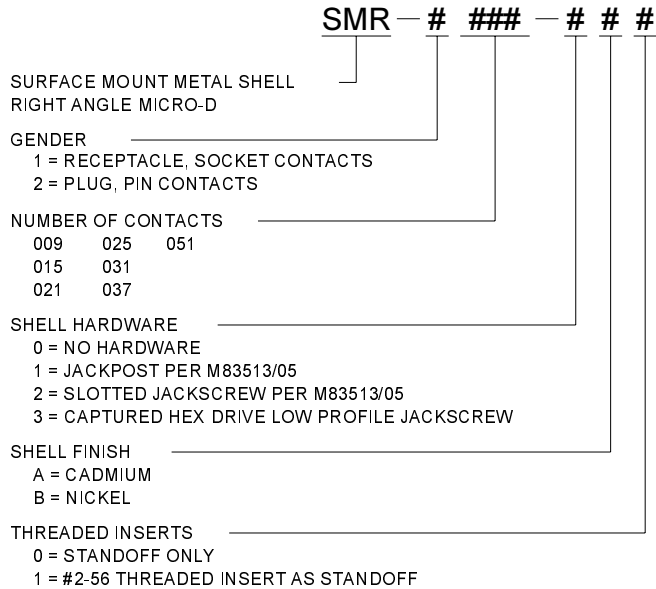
SMR — # ### — # # #

SURFACE MOUNT METAL SHELL
RIGHT ANGLE MICRO-D

GENDER
1 = RECEPTACLE, SOCKET CONTACTS
2 = PLUG, PIN CONTACTS

NUMBER OF CONTACTS
009 025 051
015 031
021 037

SHELL HARDWARE
0 = NO HARDWARE
1 = JACKPOST PER M83513/05
2 = SLOTTED JACKSCREW PER M83513/05
3 = CAPTURED HEX DRIVE LOW PROFILE JACKSCREW

SHELL FINISH
A = CADMIUM
B = NICKEL

THREADED INSERTS
0 = STANDOFF ONLY
1 = #2-56 THREADED INSERT AS STANDOFF